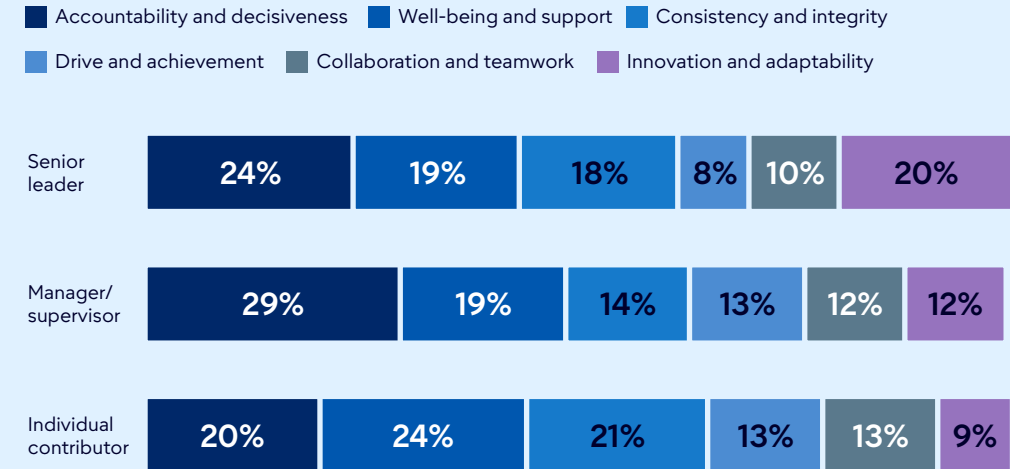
Accountability and decisiveness
Well-being and support
Consistency and integrity
Drive and achievement
Collaboration and teamwork
Innovation and adaptability

| | | | | | | |
|---|---|---|---|---|---|---|
| Senior leader | 24% | 19% | 18% | 8% | 10% | 20% |
| Manager/ supervisor | 29% | 19% | 14% | 13% | 12% | 12% |
| Individual contributor | 20% | 24% | 21% | 13% | 13% | 9% |